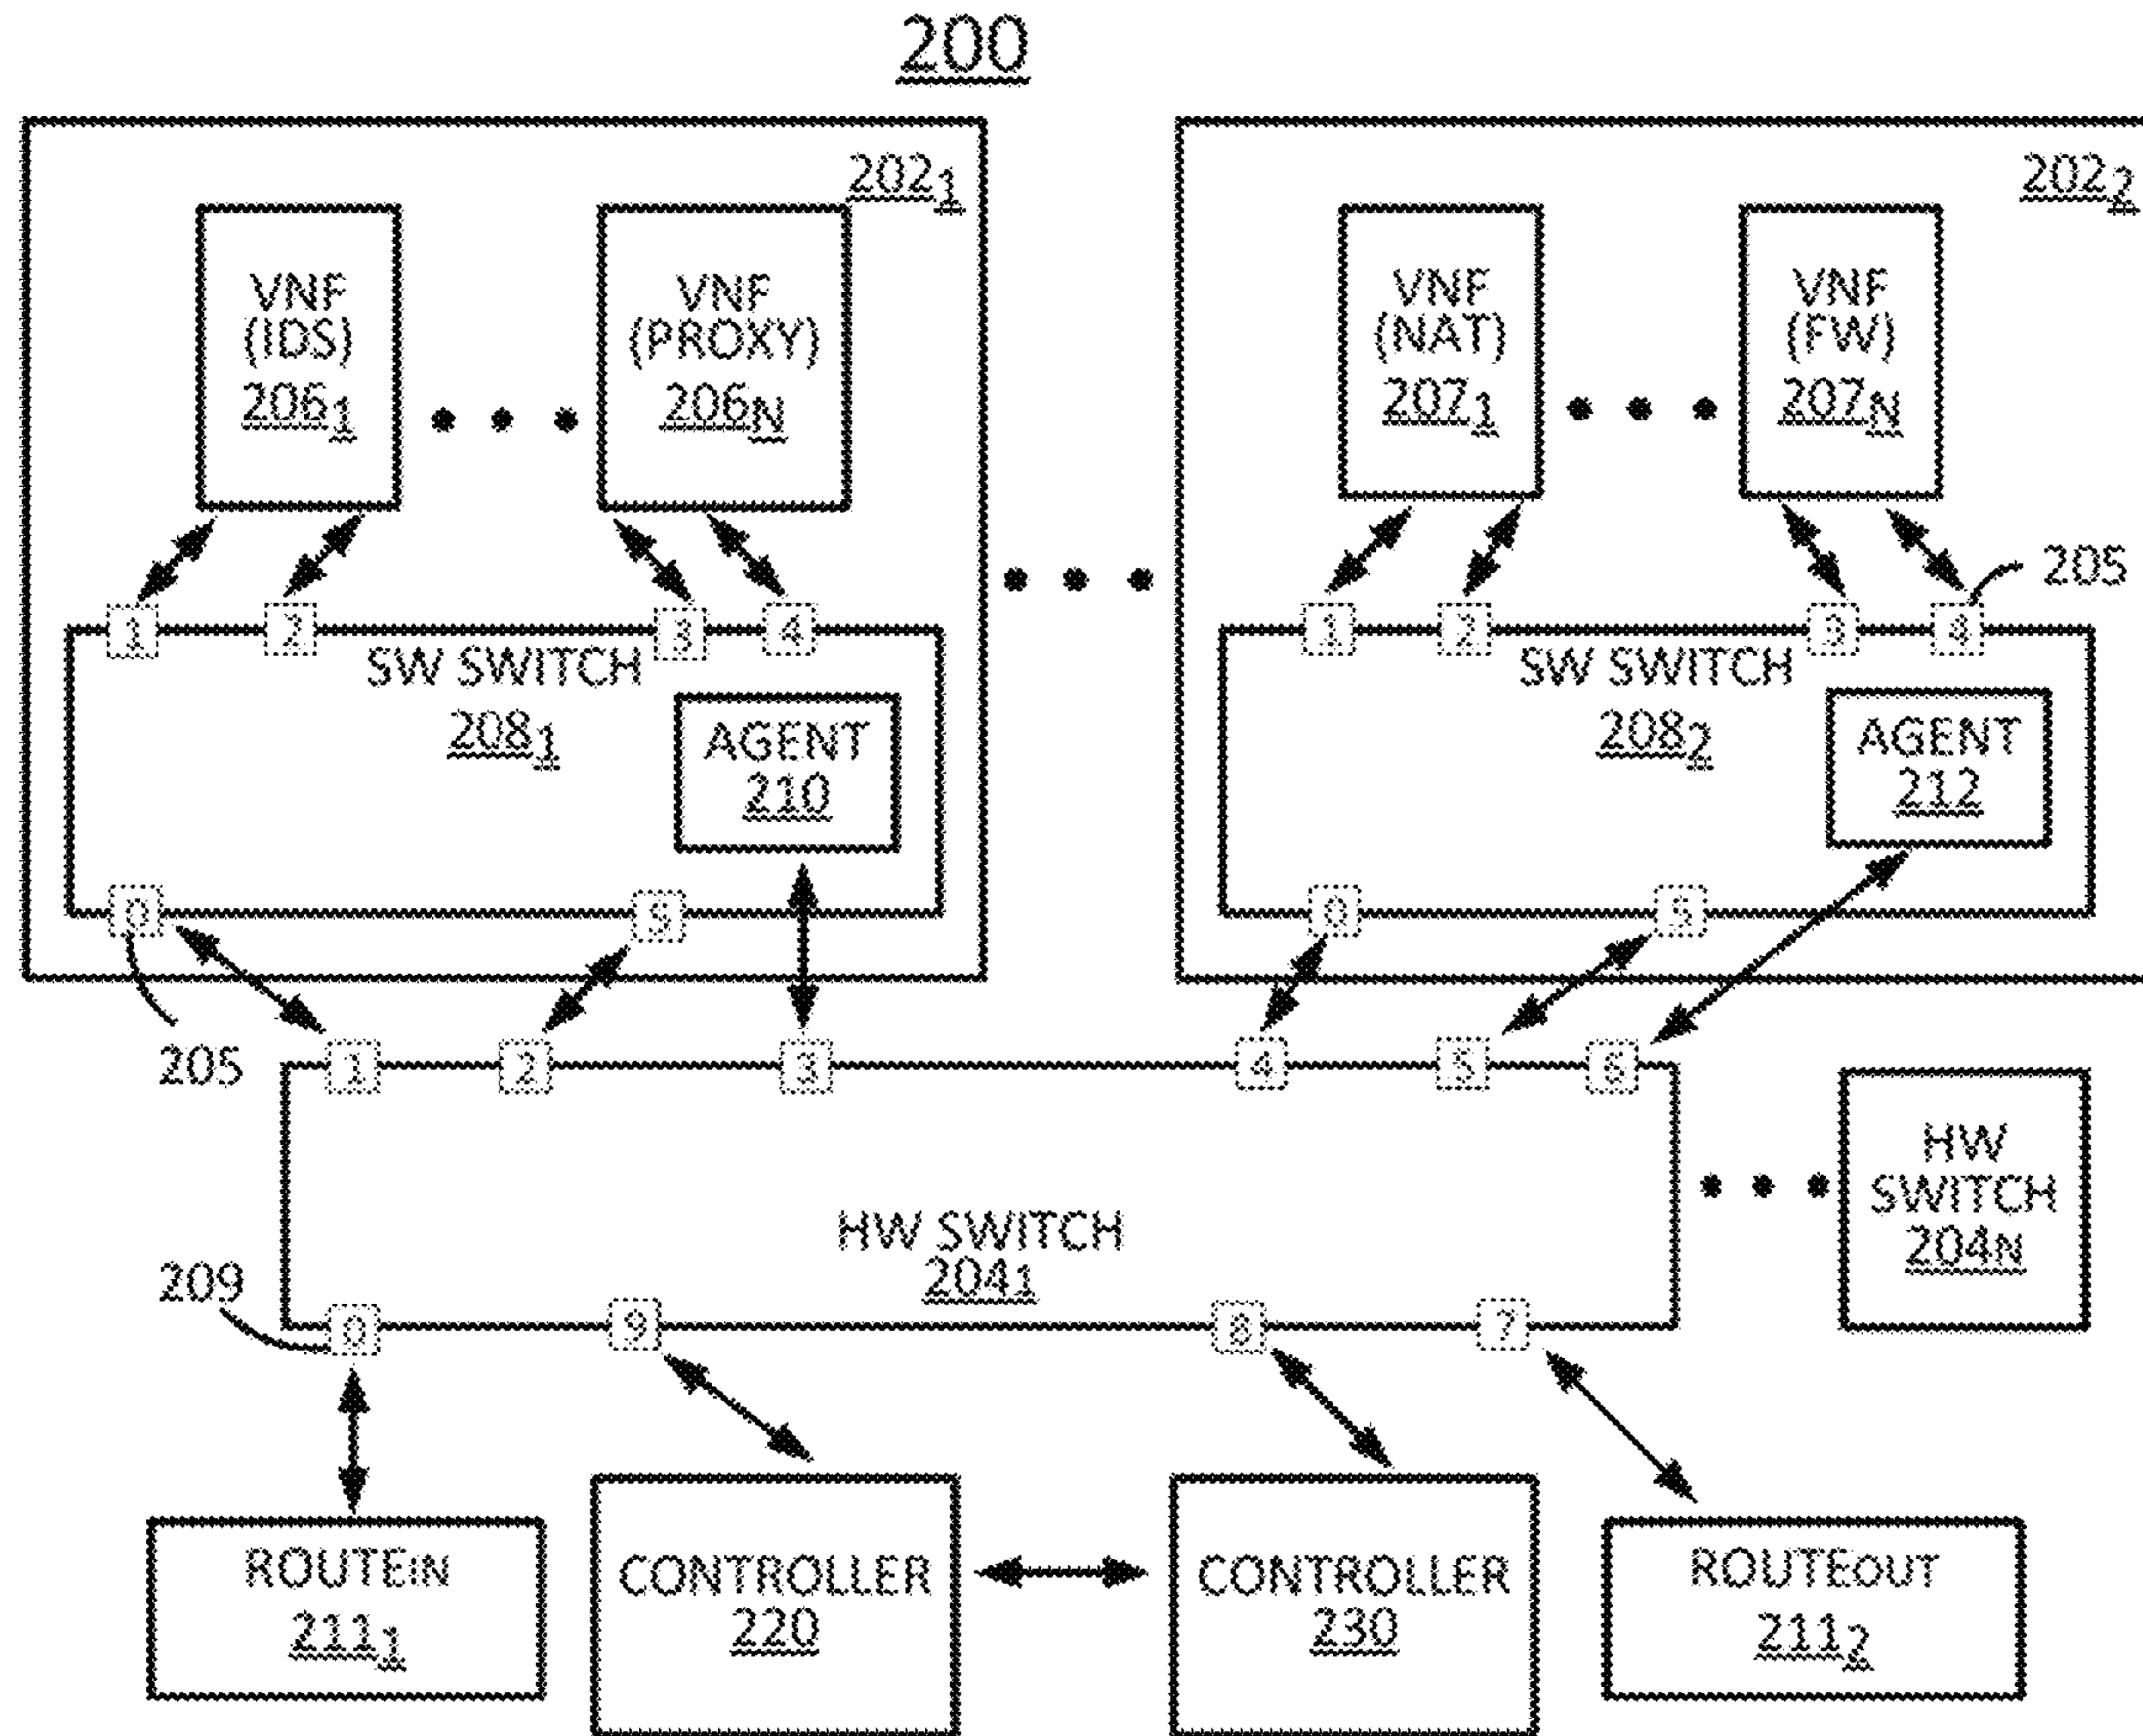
200

$202_1$

VNF (IDS) $206_1$

VNF (PROXY) $206_N$

1 2 3 4

SW SWITCH $208_1$

AGENT 210

0 9

$202_2$

VNF (NAT) $207_1$

VNF (FW) $207_N$

205

1 2 3 4

SW SWITCH $208_2$

AGENT 212

0 5

205

1 2 3 4 5 6

HW SWITCH $204_1$

HW SWITCH $204_N$

209

0 9 8 7

ROUTEIN $211_1$

CONTROLLER 220

CONTROLLER 230

ROUTEOUT $211_2$